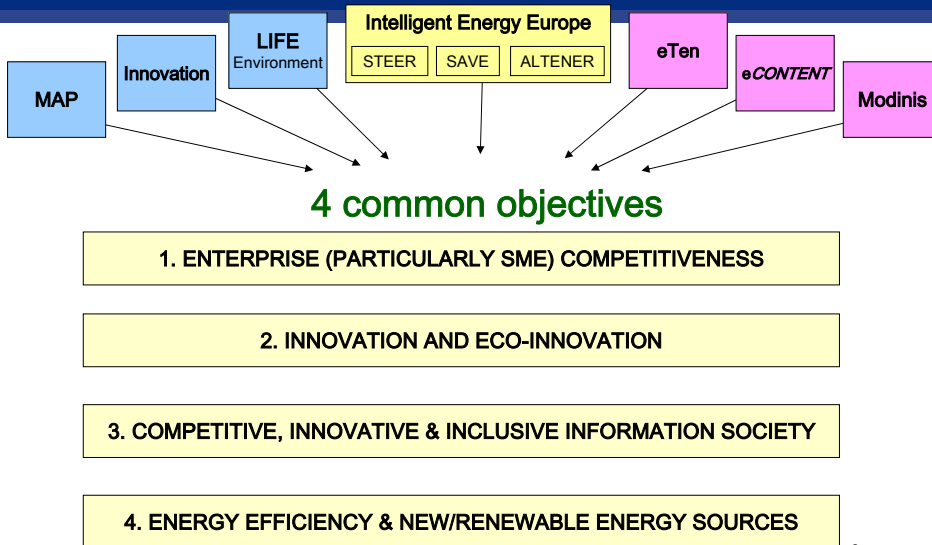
MAP

Innovation

LIFE
Environment

Intelligent Energy Europe

STEER

SAVE

ALTENER

eTen

eCONTENT

Modinis

4 common objectives

1. ENTERPRISE (PARTICULARLY SME) COMPETITIVENESS

2. INNOVATION AND ECO-INNOVATION

3. COMPETITIVE, INNOVATIVE & INCLUSIVE INFORMATION SOCIETY

4. ENERGY EFFICIENCY & NEW/RENEWABLE ENERGY SOURCES